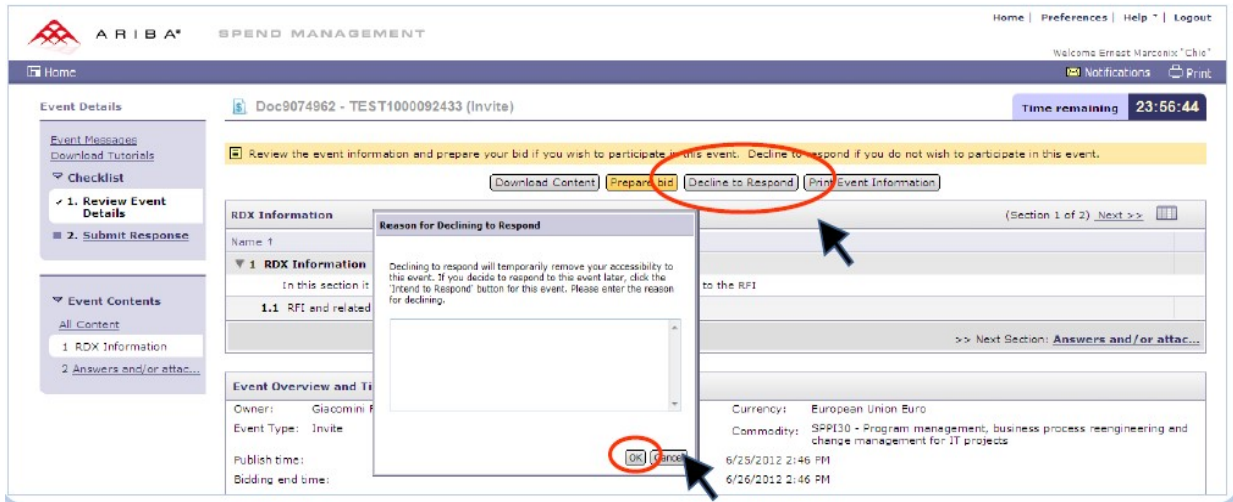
ARIBA® SPEND MANAGEMENT

Home | Preferences | Help ▾ | Logout

Welcome Ernest Marconix "Chic"

Home

Notifications Print

Event Details

Doc9074962 - TEST1000092433 (Invite)

Time remaining 23:56:44

Event Messages
Download Tutorials

▽ Checklist

✓ 1. Review Event Details

2. Submit Response

Review the event information and prepare your bid if you wish to participate in this event. Decline to respond if you do not wish to participate in this event.

Download Content | Prepare bid | Decline to Respond | Print Event Information

RDX Information

(Section 1 of 2) Next >>

Name ↑

▼ 1 RDX Information

In this section it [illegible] to the RFI

1.1 RFI and related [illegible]

>> Next Section: Answers and/or attac...

▽ Event Contents

All Content

1 RDX Information

2 Answers and/or attac...

Reason for Declining to Respond

Declining to respond will temporarily remove your accessibility to this event. If you decide to respond to this event later, click the "Intend to Respond" button for this event. Please enter the reason for declining.

OK Cancel

Event Overview and Ti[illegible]

Owner: Giacomini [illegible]

Event Type: Invite

Publish time:

Bidding end time:

Currency: European Union Euro

Commodity: SPPI30 - Program management, business process reengineering and change management for IT projects

6/25/2012 2:46 PM

6/26/2012 2:46 PM